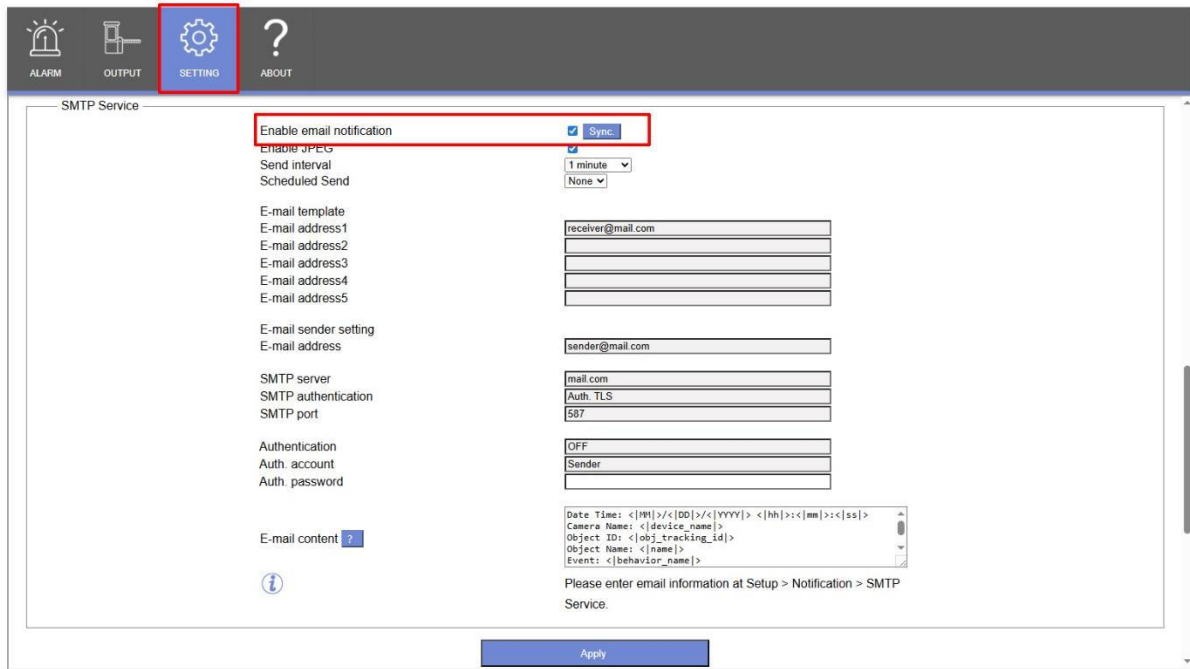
ALARM OUTPUT SETTING ABOUT

SMTP Service

Enable email notification Sync.
Enable JPEG
Send interval 1 minute
Scheduled Send None

E-mail template
E-mail address1 receiver@mail.com
E-mail address2
E-mail address3
E-mail address4
E-mail address5

E-mail sender setting
E-mail address sender@mail.com

SMTP server mail.com
SMTP authentication Auth. TLS
SMTP port 587

Authentication OFF
Auth. account Sender
Auth. password

E-mail content ?
Date Time: <|MM|>/<|DD|>/<|YYYY|> <|hh|>:<|mm|>:<|ss|>
Camera Name: <|device_name|>
Object ID: <|obj_tracking_id|>
Object Name: <|name|>
Event: <|behavior_name|>

Please enter email information at Setup > Notification > SMTP Service.

Apply